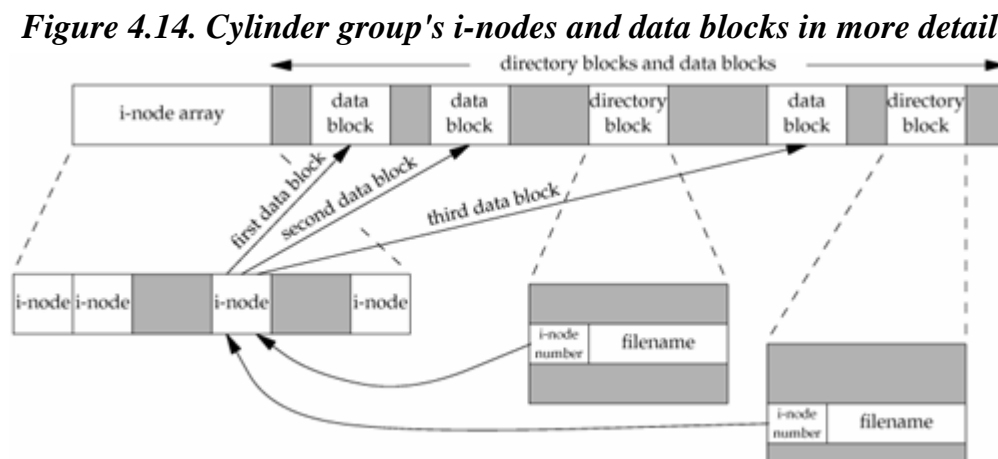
*Figure 4.14. Cylinder group's i-nodes and data blocks in more detail*

directory blocks and data blocks

i-node array

data block

data block

directory block

data block

directory block

first data block

second data block

third data block

i-node

i-node

i-node

i-node

i-node number

filename

i-node number

filename